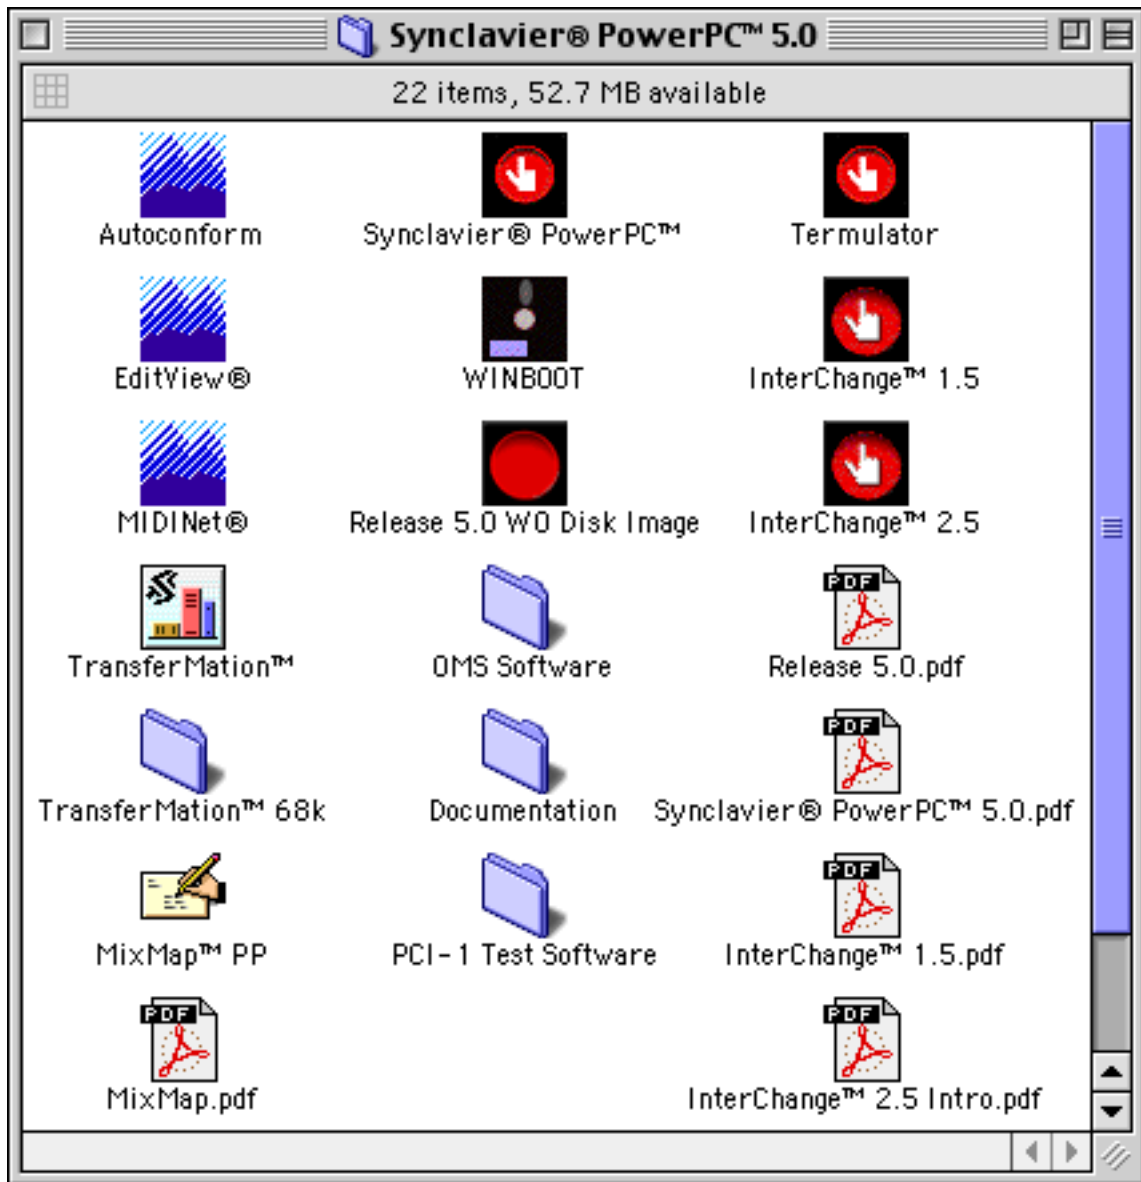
Synclavier® PowerPC™ 5.0

22 items, 52.7 MB available

Autoconform
Synclavier® PowerPC™
Termulator

EditView®
WINBOOT
InterChange™ 1.5

MIDINet®
Release 5.0 WO Disk Image
InterChange™ 2.5

TransferMation™
OMS Software
PDF
Release 5.0.pdf

TransferMation™ 68k
Documentation
PDF
Synclavier® PowerPC™ 5.0.pdf

MixMap™ PP
PCI-1 Test Software
PDF
InterChange™ 1.5.pdf

PDF
MixMap.pdf
PDF
InterChange™ 2.5 Intro.pdf